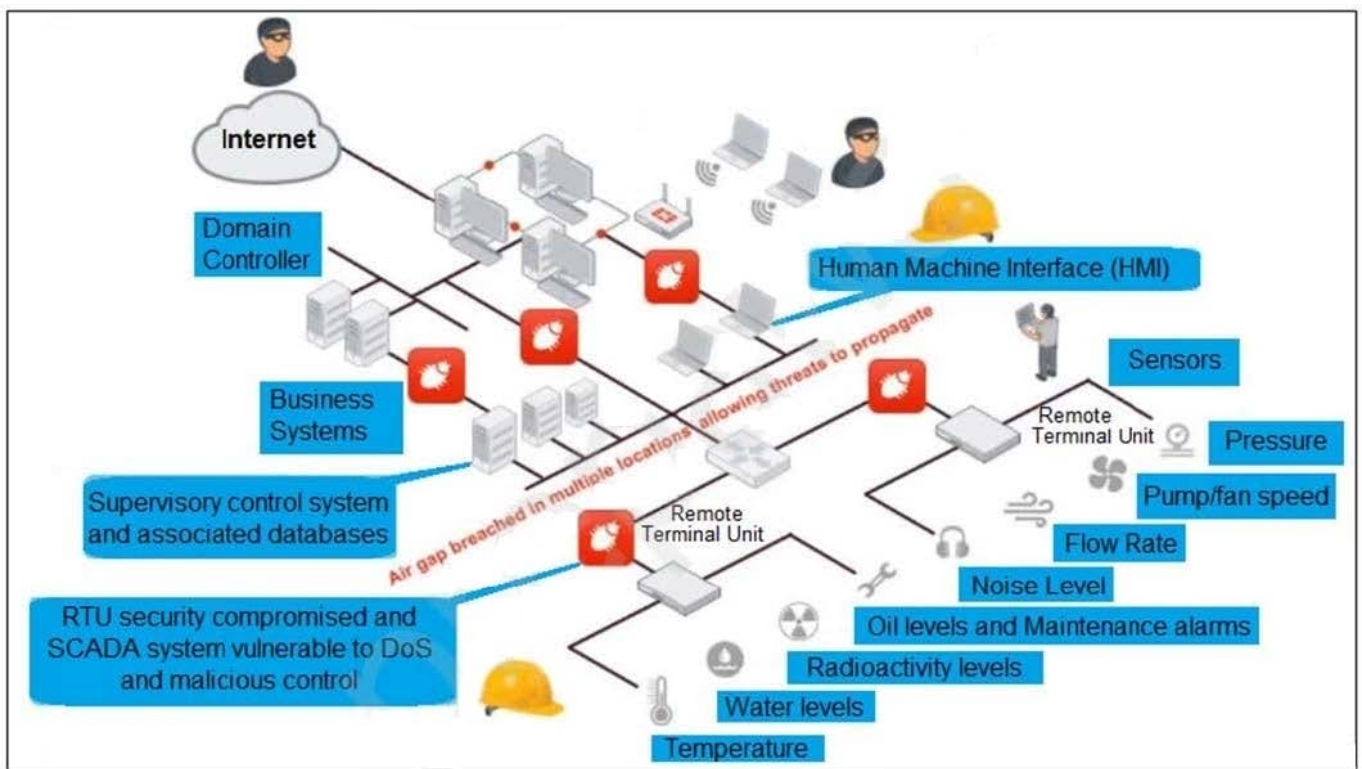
Internet

Domain Controller

Human Machine Interface (HMI)

Air gap breached in multiple locations allowing threats to propagate

Sensors

Business Systems

Remote Terminal Unit

Pressure

Pump/fan speed

Supervisory control system and associated databases

Flow Rate

Remote Terminal Unit

Noise Level

RTU security compromised and SCADA system vulnerable to DoS and malicious control

Oil levels and Maintenance alarms

Radioactivity levels

Water levels

Temperature